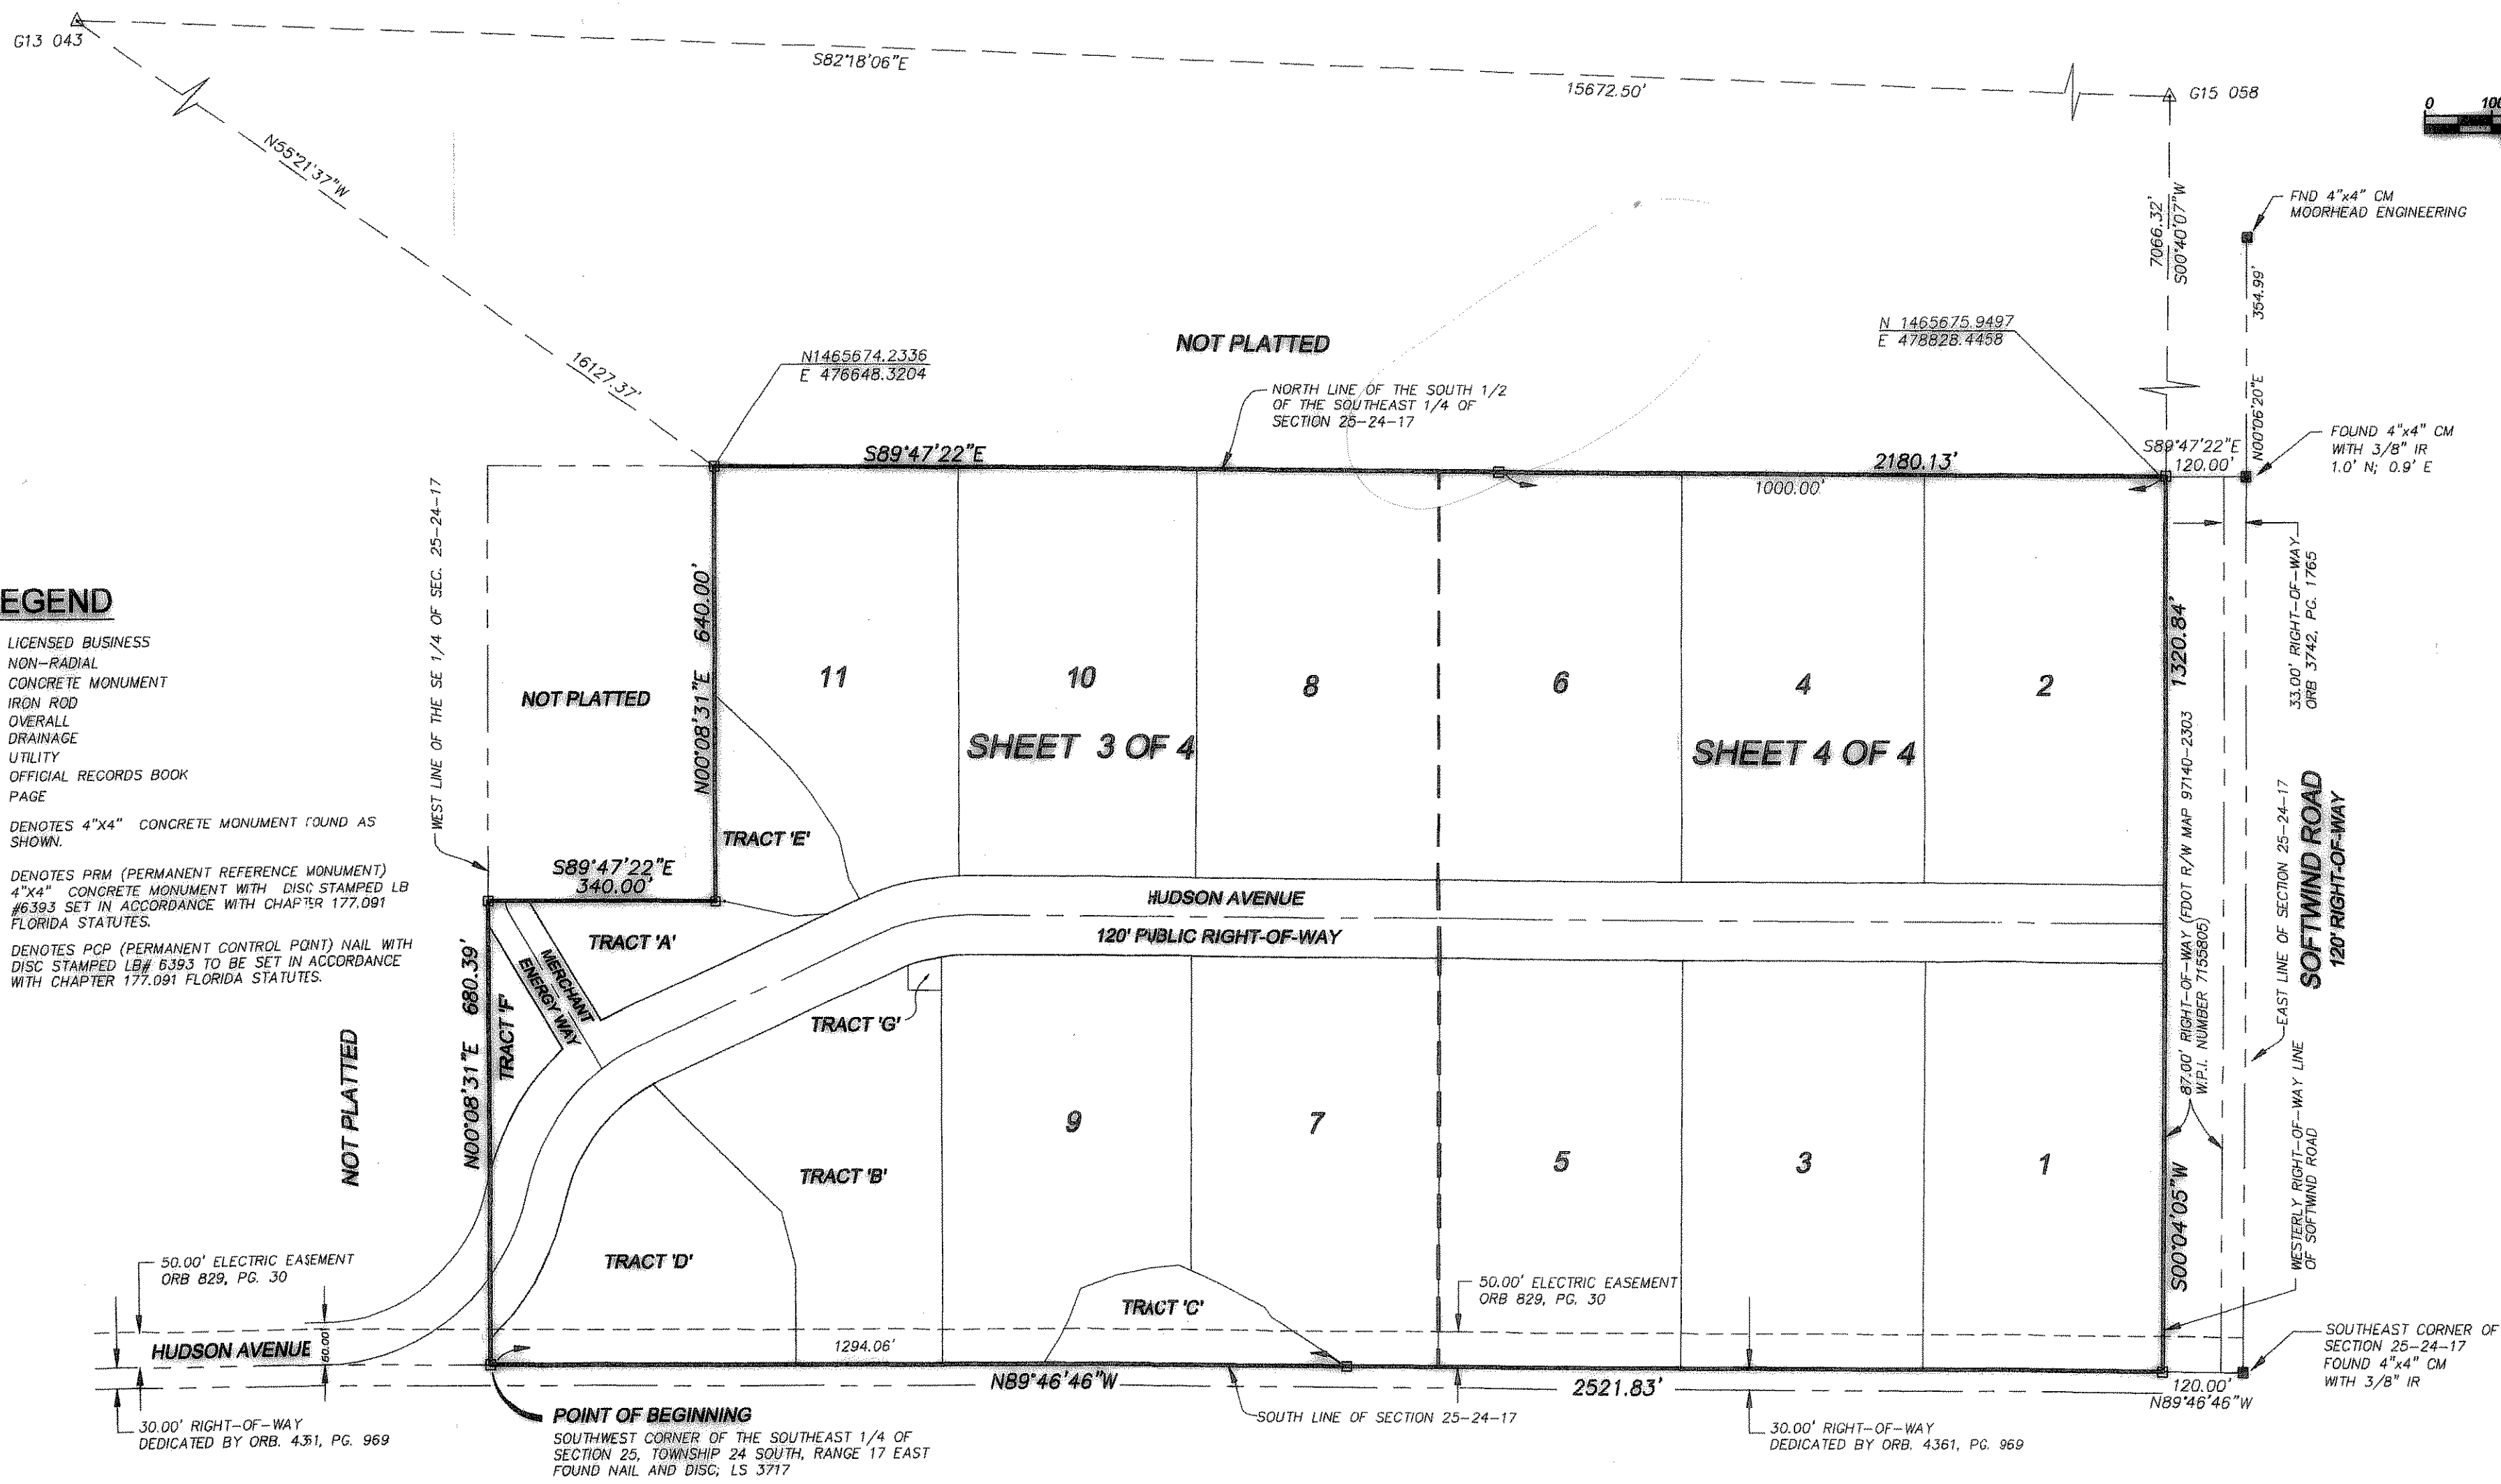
G13 043

S82°18'06"E

15672.50'

G15 058

0 100

N55°21'37"W

16127.37'

7066.32'
S00°40'07"W

FND 4"x4" CM
MOORHEAD ENGINEERING

354.99'

NOT PLATTED

N 1465675.9497
E 478828.4458

N1465674.2336
E 476648.3204

NORTH LINE OF THE SOUTH 1/2 OF THE SOUTHEAST 1/4 OF SECTION 25-24-17

N00°06'20"E

FOUND 4"x4" CM
WITH 3/8" IR
1.0' N; 0.9' E

S89°47'22"E

2180.13'

S89°47'22"E
120.00'

1000.00'

EGEND

LICENSED BUSINESS
NON-RADIAL
CONCRETE MONUMENT
IRON ROD
OVERALL
DRAINAGE
UTILITY
OFFICIAL RECORDS BOOK
PAGE

DENOTES 4"X4" CONCRETE MONUMENT FOUND AS SHOWN.

DENOTES PRM (PERMANENT REFERENCE MONUMENT) 4"X4" CONCRETE MONUMENT WITH DISC STAMPED LB #6393 SET IN ACCORDANCE WITH CHAPTER 177.091 FLORIDA STATUTES.

DENOTES PCP (PERMANENT CONTROL POINT) NAIL WITH DISC STAMPED LB# 6393 TO BE SET IN ACCORDANCE WITH CHAPTER 177.091 FLORIDA STATUTES.

WEST LINE OF THE SE 1/4 OF SEC. 25-24-17

NOT PLATTED

N00°08'31"E 640.00'

11

10

8

6

4

2

SHEET 3 OF 4

SHEET 4 OF 4

1320.84'

33.00' RIGHT-OF-WAY
ORB 3742, PG. 1765

TRACT 'E'

S89°47'22"E
340.00'

HUDSON AVENUE

120' PUBLIC RIGHT-OF-WAY

87.00' RIGHT-OF-WAY (FDOT R/W MAP 97140-2303 W.P.I. NUMBER 7155805)

EAST LINE OF SECTION 25-24-17

SOFTWIND ROAD
120' RIGHT-OF-WAY

TRACT 'A'

MERCHANT ENERGY WAY

N00°08'31"E 680.39'

TRACT 'F'

TRACT 'G'

NOT PLATTED

9

7

5

3

1

TRACT 'B'

S00°04'05"W

WESTERLY RIGHT-OF-WAY LINE OF SOFTWIND ROAD

TRACT 'D'

50.00' ELECTRIC EASEMENT
ORB 829, PG. 30

TRACT 'C'

50.00' ELECTRIC EASEMENT
ORB 829, PG. 30

HUDSON AVENUE

60.00'

1294.06'

N89°46'46"W

2521.83'

120.00'
N89°46'46"W

SOUTHEAST CORNER OF SECTION 25-24-17
FOUND 4"x4" CM
WITH 3/8" IR

30.00' RIGHT-OF-WAY
DEDICATED BY ORB. 4361, PG. 969

POINT OF BEGINNING
SOUTHWEST CORNER OF THE SOUTHEAST 1/4 OF SECTION 25, TOWNSHIP 24 SOUTH, RANGE 17 EAST FOUND NAIL AND DISC; LS 3717

SOUTH LINE OF SECTION 25-24-17

30.00' RIGHT-OF-WAY
DEDICATED BY ORB. 4361, PG. 969